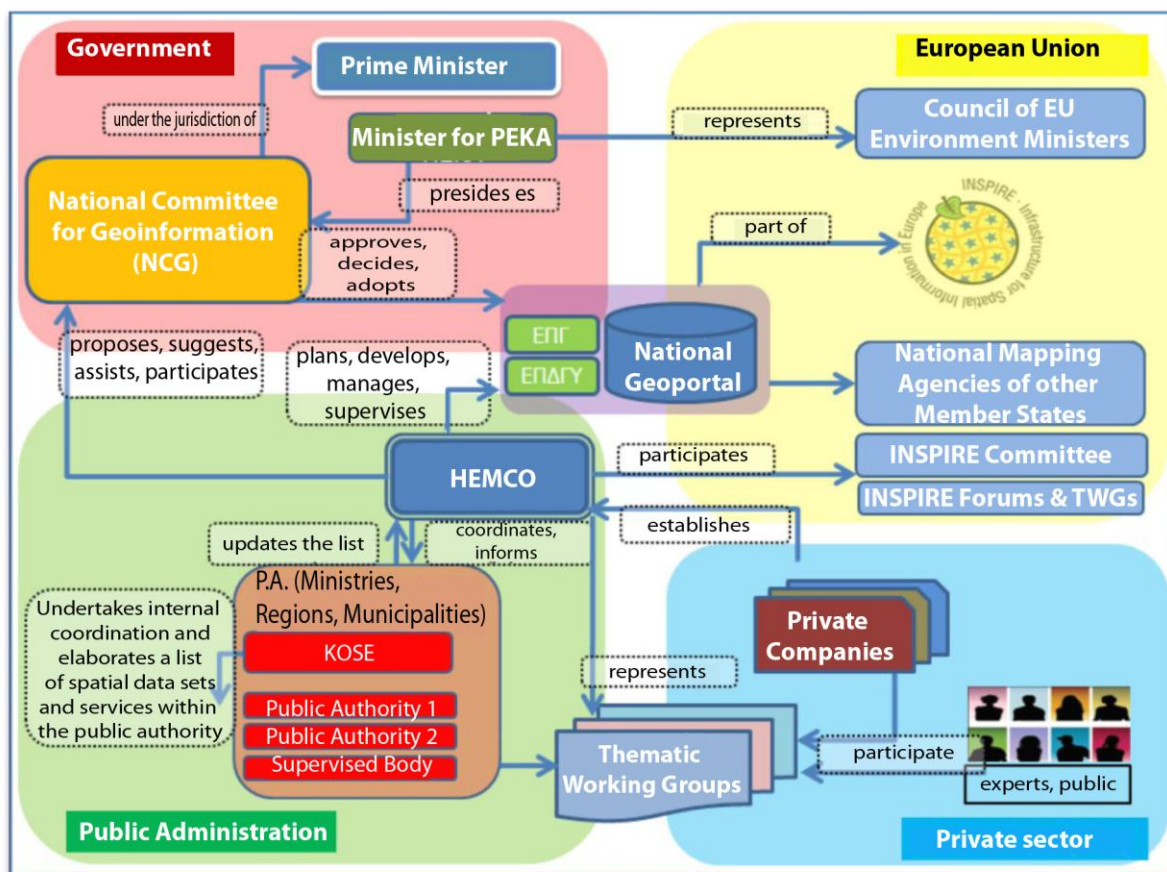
Government

Prime Minister

under the jurisdiction of

Minister for PEKA

presides es

National Committee for Geoinformation (NCG)

approves, decides, adopts

European Union

represents

Council of EU Environment Ministers

part of

INSPIRE - Infrastructure for Spatial Information in Europe

ΕΠΓ

ΕΠΔΓΥ

National Geoportal

proposes, suggests, assists, participates

plans, develops, manages, supervises

National Mapping Agencies of other Member States

HEMCO

participates

INSPIRE Committee

INSPIRE Forums & TWGs

establishes

updates the list

coordinates, informs

P.A. (Ministries, Regions, Municipalities)

KOSE

Public Authority 1

Public Authority 2

Supervised Body

Undertakes internal coordination and elaborates a list of spatial data sets and services within the public authority

Private Companies

represents

Thematic Working Groups

participate

experts, public

Public Administration

Private sector